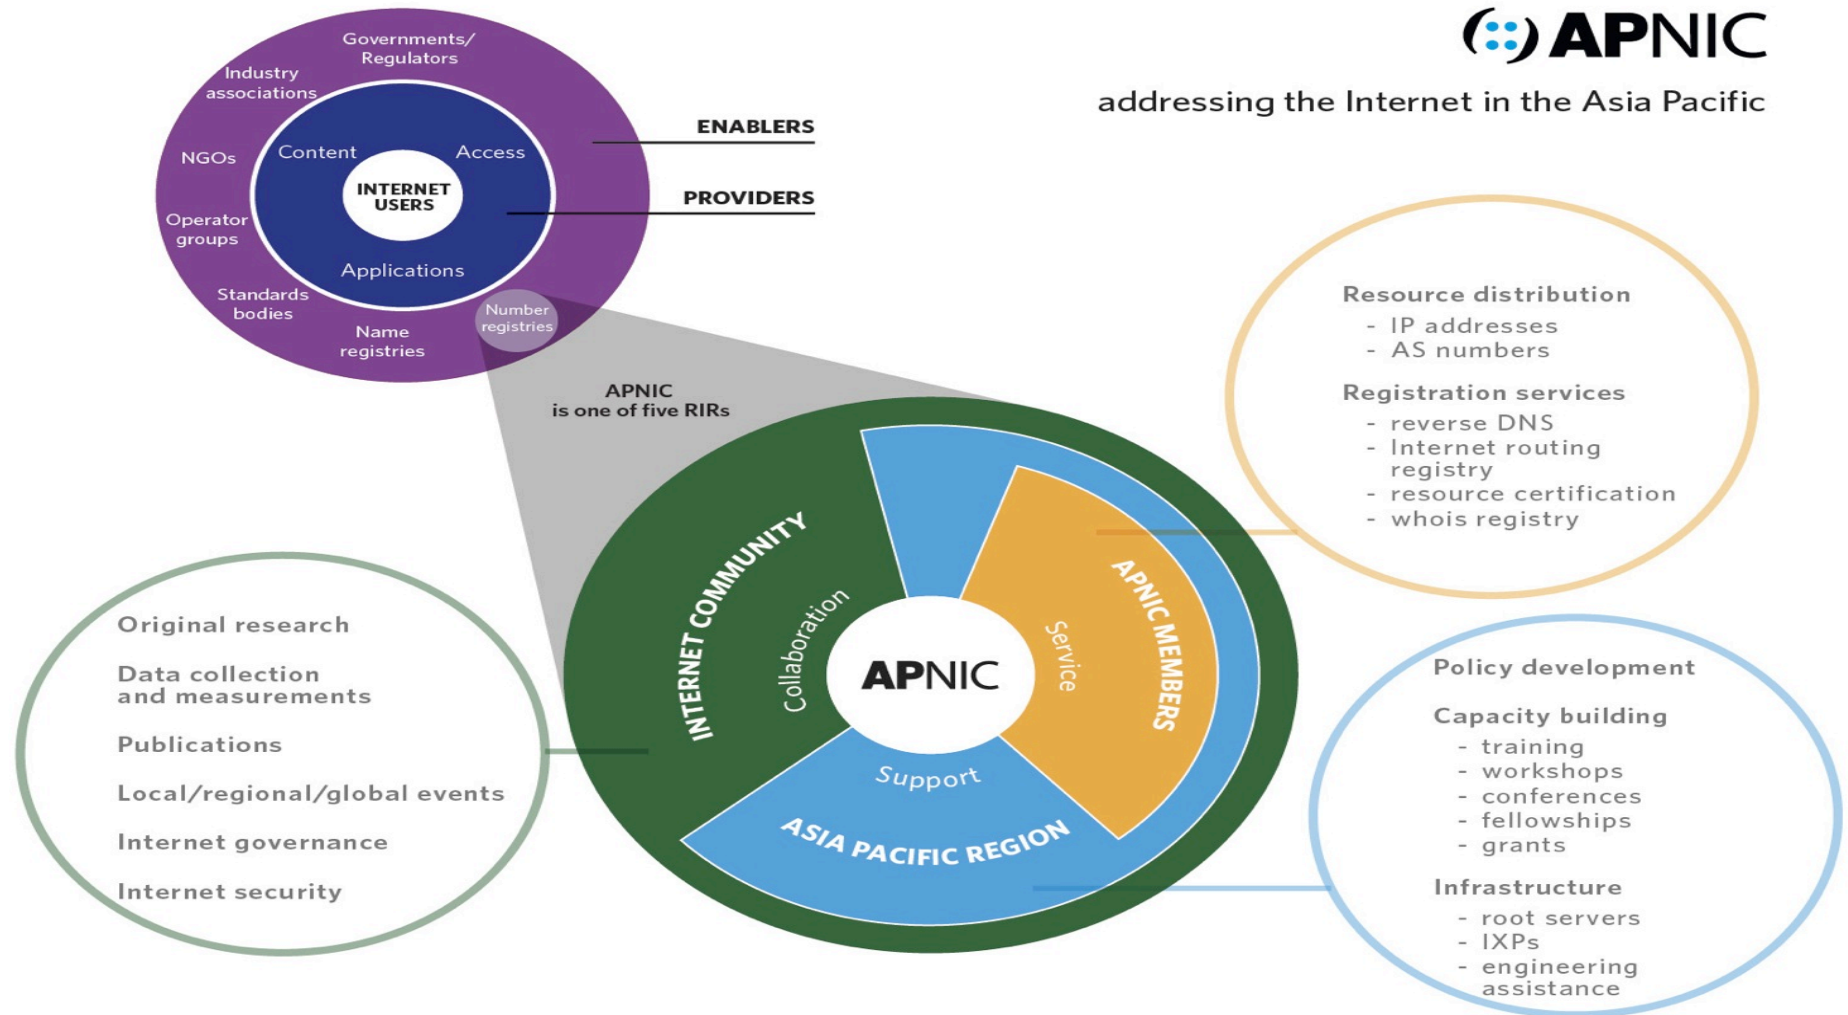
APNIC
addressing the Internet in the Asia Pacific

Governments/ Regulators
Industry associations
NGOs
Operator groups
Standards bodies
Name registries
Number registries
Content
Access
INTERNET USERS
Applications
ENABLERS
PROVIDERS

APNIC is one of five RIRs

Resource distribution
- IP addresses
- AS numbers

Registration services
- reverse DNS
- Internet routing registry
- resource certification
- whois registry

INTERNET COMMUNITY
Collaboration
APNIC
Service
APNIC MEMBERS
Support
ASIA PACIFIC REGION

Original research
Data collection and measurements
Publications
Local/regional/global events
Internet governance
Internet security

Policy development
Capacity building
- training
- workshops
- conferences
- fellowships
- grants
Infrastructure
- root servers
- IXPs
- engineering assistance